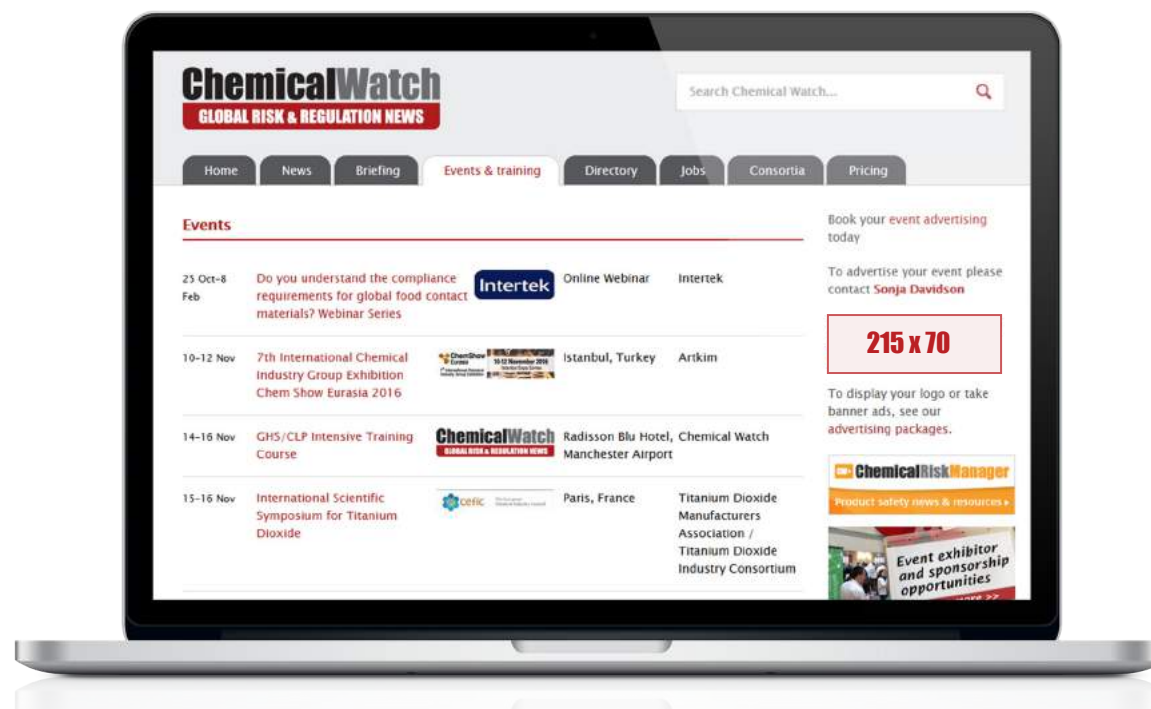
ChemicalWatch
GLOBAL RISK & REGULATION NEWS

Search Chemical Watch...

Home | News | Briefing | Events & training | Directory | Jobs | Consortia | Pricing

Events

| | | | | |
|---|---|---|---|---|
| 25 Oct–8 Feb | Do you understand the compliance requirements for global food contact materials? Webinar Series | Intertek | Online Webinar | Intertek |
| 10–12 Nov | 7th International Chemical Industry Group Exhibition Chem Show Eurasia 2016 | ChemShow Eurasia 10-12 November 2016 | Istanbul, Turkey | Artkim |
| 14–16 Nov | GHS/CLP Intensive Training Course | ChemicalWatch GLOBAL RISK & REGULATION NEWS | Radisson Blu Hotel, Manchester Airport | Chemical Watch |
| 15–16 Nov | International Scientific Symposium for Titanium Dioxide | cefic | Paris, France | Titanium Dioxide Manufacturers Association / Titanium Dioxide Industry Consortium |

Book your event advertising today

To advertise your event please contact Sonja Davidson

215 x 70

To display your logo or take banner ads, see our advertising packages.

ChemicalRiskManager
Product safety news & resources ›

Event exhibitor and sponsorship opportunities
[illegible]